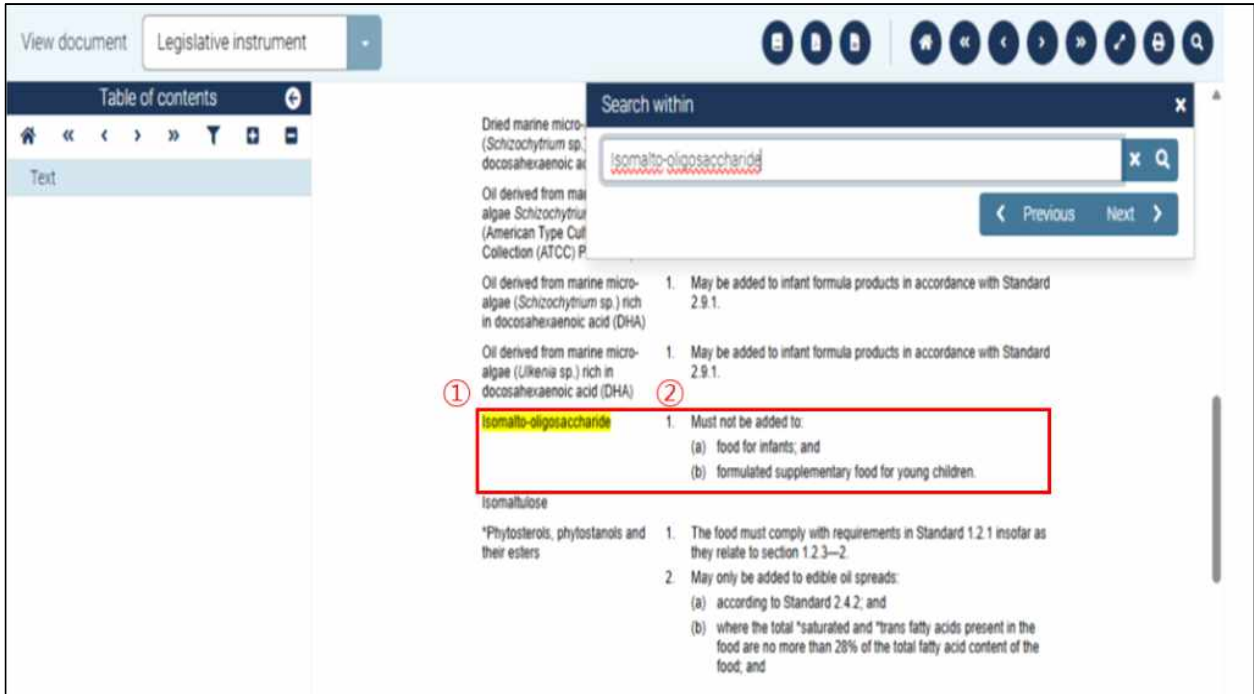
View document | Legislative instrument

Table of contents

Text

Search within

Isomalto-oligosaccharide

Previous | Next

Dried marine micro- (Schizochytrium sp.) docosahexaenoic ac

Oil derived from ma algae Schizochytriu (American Type Cul Collection (ATCC) P

Oil derived from marine micro-algae (Schizochytrium sp.) rich in docosahexaenoic acid (DHA) | 1. May be added to infant formula products in accordance with Standard 2.9.1.

Oil derived from marine micro-algae (Ulkenia sp.) rich in docosahexaenoic acid (DHA) | 1. May be added to infant formula products in accordance with Standard 2.9.1.

①

②

Isomalto-oligosaccharide | 1. Must not be added to:
(a) food for infants; and
(b) formulated supplementary food for young children.

Isomaltulose

*Phytosterols, phytostanols and their esters | 1. The food must comply with requirements in Standard 1.2.1 insofar as they relate to section 1.2.3—2.
2. May only be added to edible oil spreads:
(a) according to Standard 2.4.2; and
(b) where the total *saturated and *trans fatty acids present in the food are no more than 28% of the total fatty acid content of the food; and